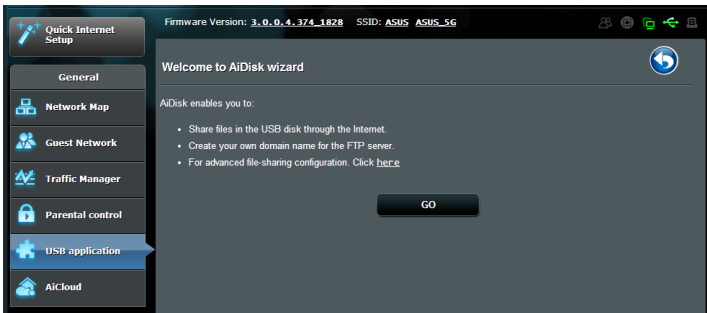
Quick Internet Setup

General

Network Map

Guest Network

Traffic Manager

Parental control

USB application

AiCloud

Firmware Version: 3.0.0.4.374_1828 SSID: ASUS ASUS_5G

Welcome to AiDisk wizard

AiDisk enables you to:

• Share files in the USB disk through the Internet.
• Create your own domain name for the FTP server.
• For advanced file-sharing configuration. Click here

GO